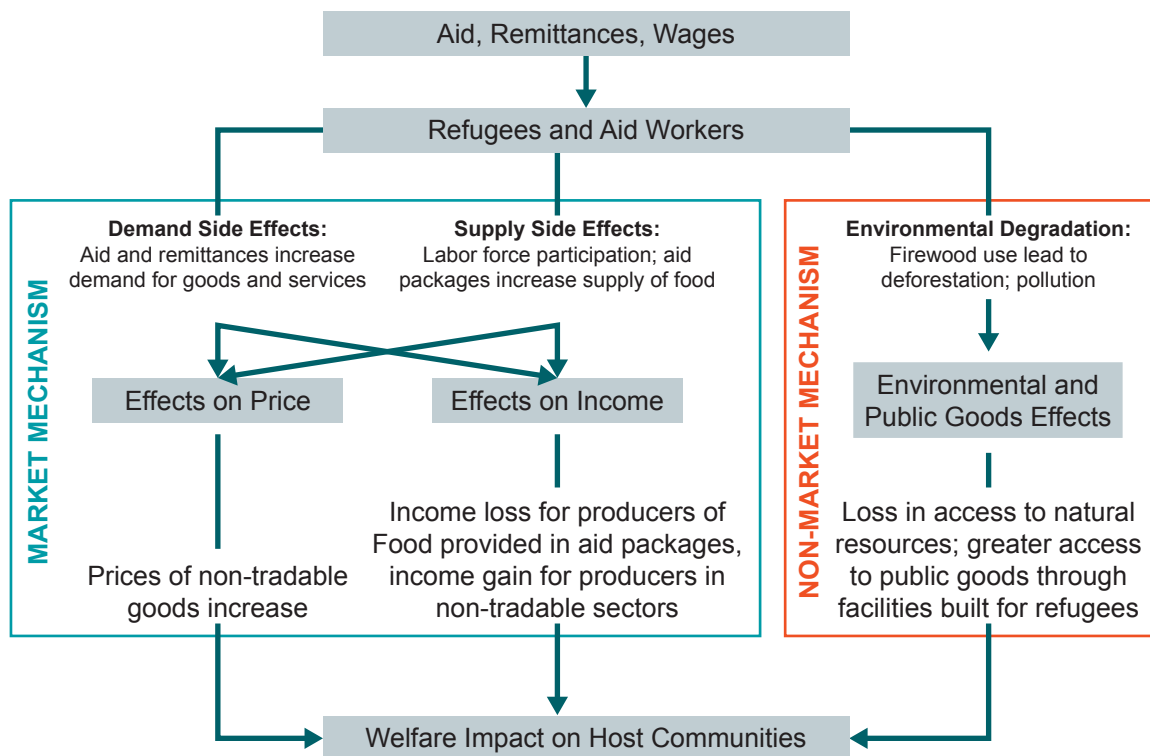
Aid, Remittances, Wages

Refugees and Aid Workers

MARKET MECHANISM

Demand Side Effects:
Aid and remittances increase demand for goods and services

Supply Side Effects:
Labor force participation; aid packages increase supply of food

Effects on Price

Effects on Income

Prices of non-tradable goods increase

Income loss for producers of Food provided in aid packages, income gain for producers in non-tradable sectors

NON-MARKET MECHANISM

Environmental Degradation:
Firewood use lead to deforestation; pollution

Environmental and Public Goods Effects

Loss in access to natural resources; greater access to public goods through facilities built for refugees

Welfare Impact on Host Communities